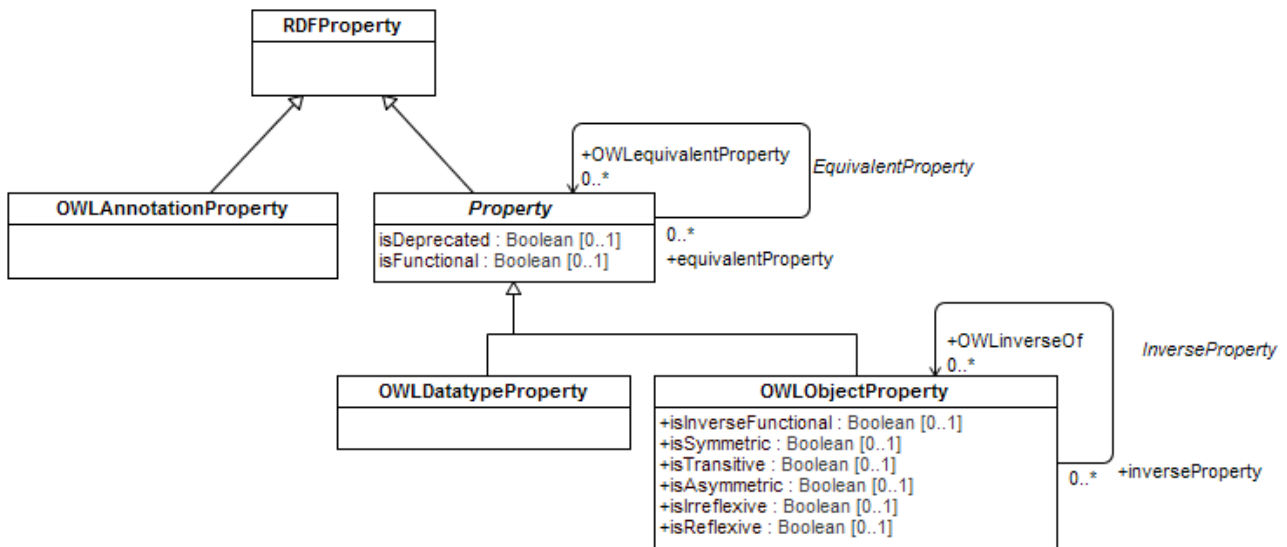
RDFProperty

OWLAnnotationProperty

Property

isDeprecated : Boolean [0..1]
isFunctional : Boolean [0..1]

+OWLequivalentProperty
0..*

EquivalentProperty

0..*
+equivalentProperty

OWLDatatypeProperty

OWLObjectProperty

+isInverseFunctional : Boolean [0..1]
+isSymmetric : Boolean [0..1]
+isTransitive : Boolean [0..1]
+isAsymmetric : Boolean [0..1]
+isIrreflexive : Boolean [0..1]
+isReflexive : Boolean [0..1]

+OWLinverseOf
0..*

InverseProperty

0..*
+inverseProperty